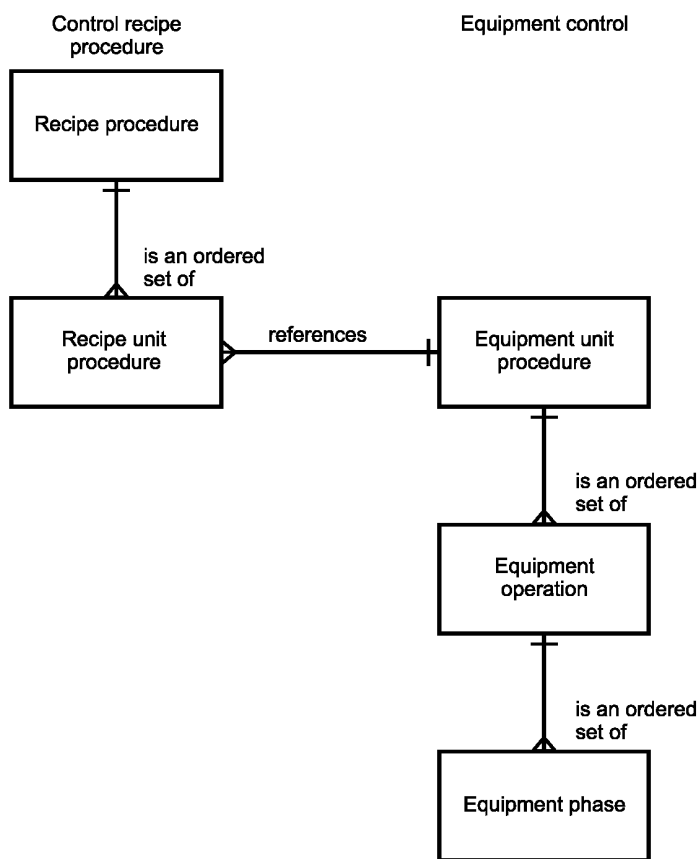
Control recipe procedure

Equipment control

Recipe procedure

is an ordered set of

Recipe unit procedure

references

Equipment unit procedure

is an ordered set of

Equipment operation

is an ordered set of

Equipment phase